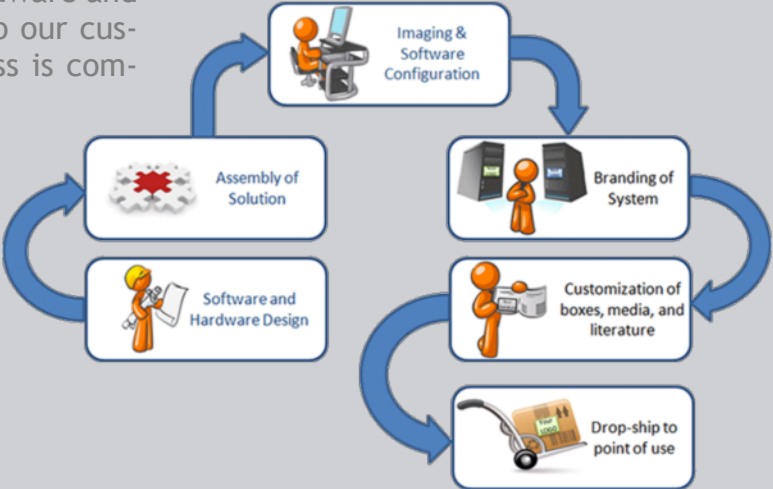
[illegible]ware and
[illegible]o our cus-
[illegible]ss is com-

Imaging & Software Configuration

Assembly of Solution

Branding of System

Software and Hardware Design

Customization of boxes, media, and literature

Your LOGO

Drop-ship to point of use